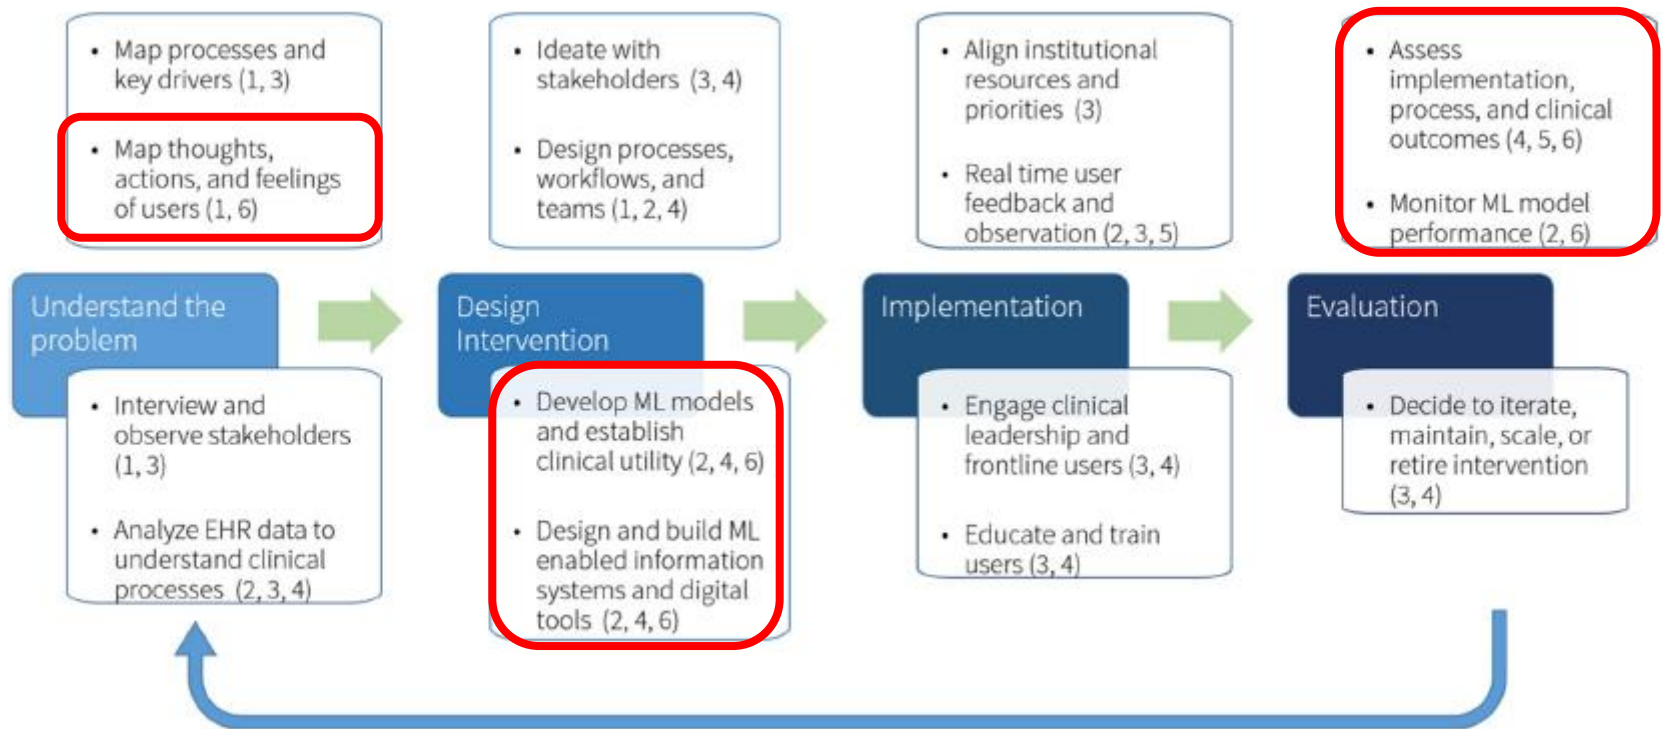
• Map processes and key drivers (1, 3)

• Map thoughts, actions, and feelings of users (1, 6)

Understand the problem

• Interview and observe stakeholders (1, 3)

• Analyze EHR data to understand clinical processes (2, 3, 4)

• Ideate with stakeholders (3, 4)

• Design processes, workflows, and teams (1, 2, 4)

Design Intervention

• Develop ML models and establish clinical utility (2, 4, 6)

• Design and build ML enabled information systems and digital tools (2, 4, 6)

• Align institutional resources and priorities (3)

• Real time user feedback and observation (2, 3, 5)

Implementation

• Engage clinical leadership and frontline users (3, 4)

• Educate and train users (3, 4)

• Assess implementation, process, and clinical outcomes (4, 5, 6)

• Monitor ML model performance (2, 6)

Evaluation

• Decide to iterate, maintain, scale, or retire intervention (3, 4)